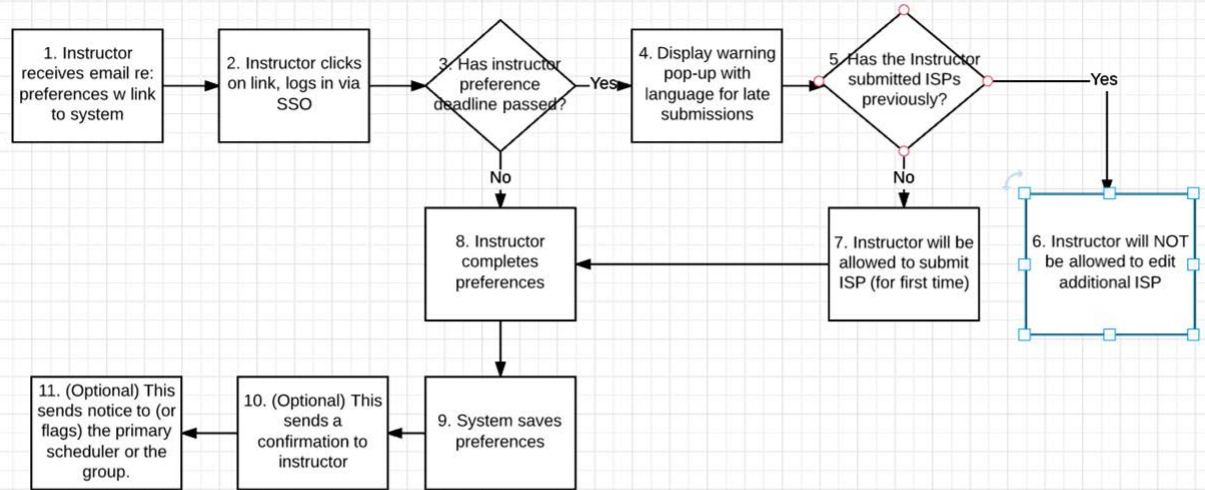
1. Instructor receives email re: preferences w link to system

2. Instructor clicks on link, logs in via SSO

3. Has instructor preference deadline passed?

Yes

4. Display warning pop-up with language for late submissions

5. Has the Instructor submitted ISPs previously?

Yes

No

No

8. Instructor completes preferences

7. Instructor will be allowed to submit ISP (for first time)

6. Instructor will NOT be allowed to edit additional ISP

11. (Optional) This sends notice to (or flags) the primary scheduler or the group.

10. (Optional) This sends a confirmation to instructor

9. System saves preferences